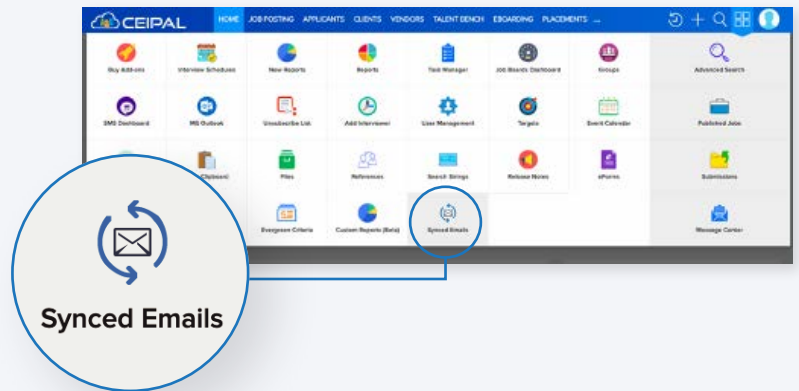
CEIPAL HOME JOB POSTING APPLICANTS CLIENTS VENDORS TALENT BENCH EBOARDING PLACEMENTS ...

Buy Add-ons
Interview Schedules
New Reports
Reports
Task Manager
Job Boards Dashboard
Groups
Advanced Search

SMS Dashboard
MS Outlook
Unsubscribe List
Add Interviewer
User Management
Targets
Event Calendar
Published Jobs

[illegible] Clipboard
Files
References
Search Strings
Release Notes
eForms
Submissions

Evergreen Criteria
Custom Reports (Beta)
Synced Emails
Message Center

Synced Emails